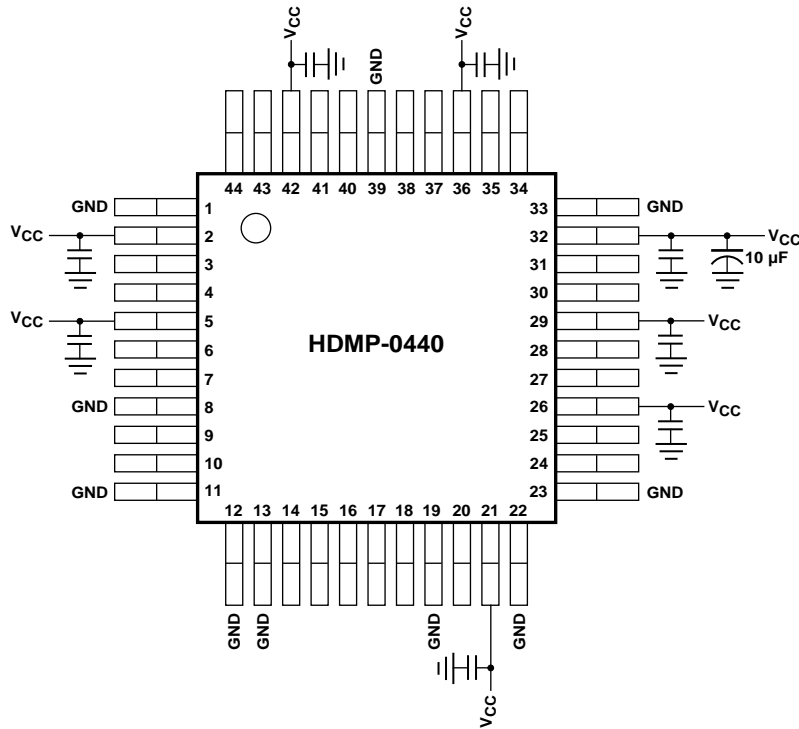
$V_{CC}$
GND
$V_{CC}$

44 43 42 41 40 39 38 37 36 35 34

GND 1
$V_{CC}$ 2
3
4
$V_{CC}$ 5
6
7
GND 8
9
10
GND 11

33 GND
32 $V_{CC}$
10 µF
31
30
29 $V_{CC}$
28
27
26 $V_{CC}$
25
24
23 GND

HDMP-0440

12 13 14 15 16 17 18 19 20 21 22

GND GND GND GND
$V_{CC}$